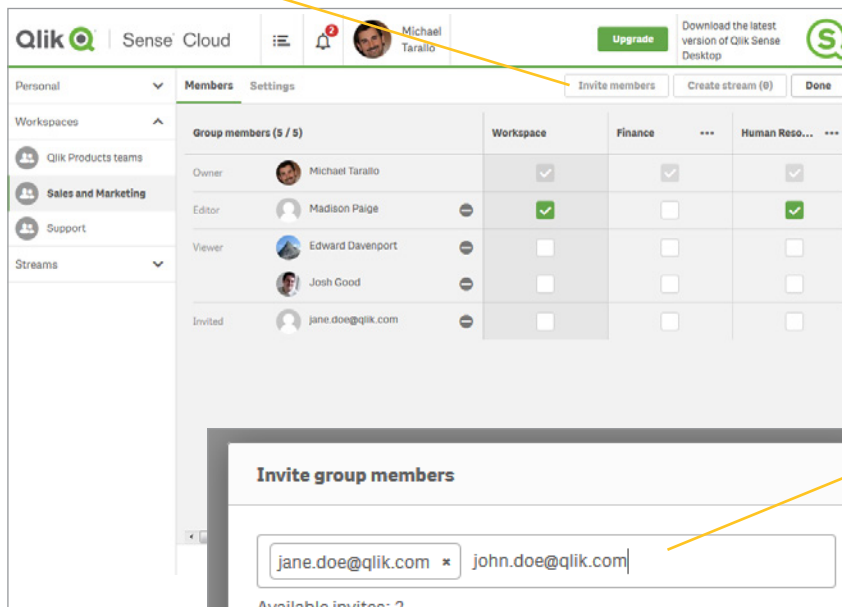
Qlik Sense Cloud

2

Michael Tarallo

Upgrade

Download the latest version of Qlik Sense Desktop

Personal

Workspaces

Qlik Products teams

Sales and Marketing

Support

Streams

Members Settings

Invite members

Create stream (0)

Done

| Group members (5 / 5) | | Workspace | Finance ••• | Human Reso... ••• |
|---|---|---|---|---|
| Owner | Michael Tarallo | | | |
| Editor | Madison Paige | | | |
| Viewer | Edward Davenport | | | |
| | Josh Good | | | |
| Invited | jane.doe@qlik.com | | | |

Invite group members

jane.doe@qlik.com ×

john.doe@qlik.com

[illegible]